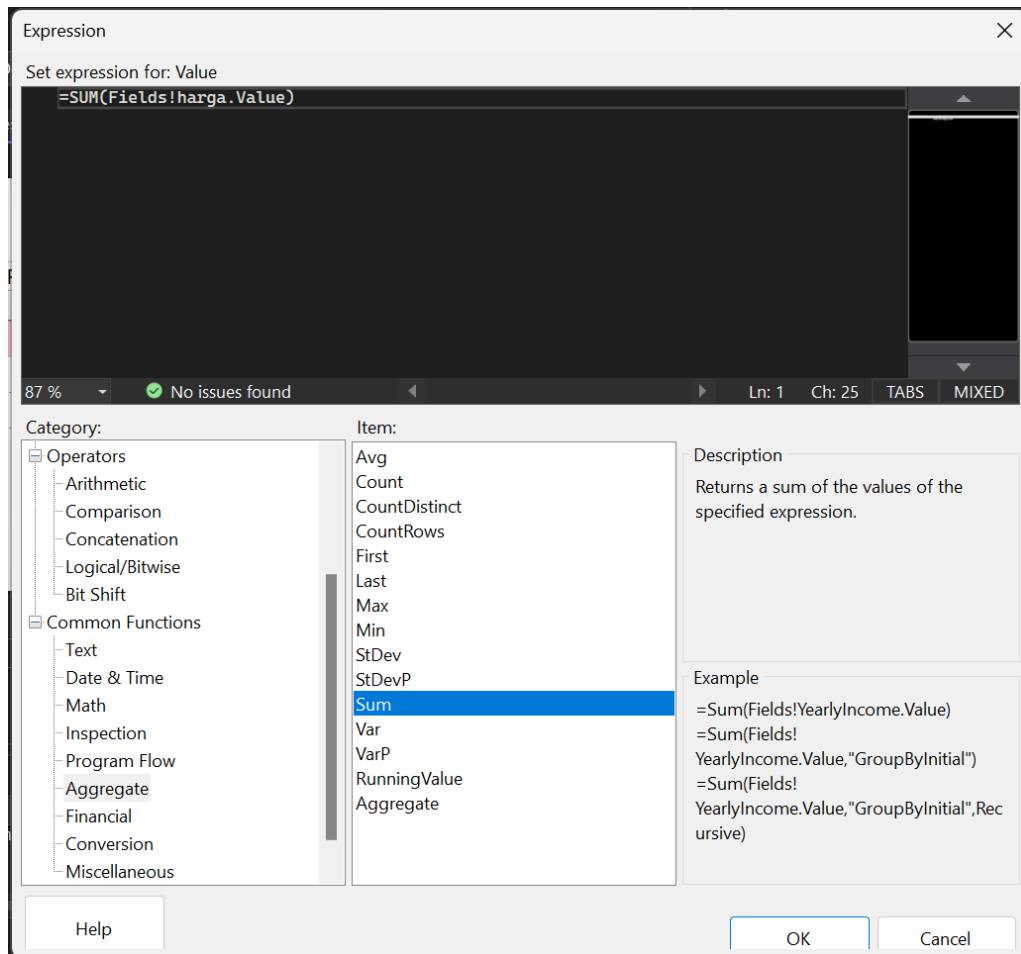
Expression

Set expression for: Value

=SUM(Fields!harga.Value)

87 %

No issues found

Ln: 1 Ch: 25 TABS MIXED

Category:

Operators
Arithmetic
Comparison
Concatenation
Logical/Bitwise
Bit Shift
Common Functions
Text
Date & Time
Math
Inspection
Program Flow
Aggregate
Financial
Conversion
Miscellaneous

Item:

Avg
Count
CountDistinct
CountRows
First
Last
Max
Min
StDev
StDevP
Sum
Var
VarP
RunningValue
Aggregate

Description

Returns a sum of the values of the specified expression.

Example

=Sum(Fields!YearlyIncome.Value)
=Sum(Fields!YearlyIncome.Value,"GroupByInitial")
=Sum(Fields!YearlyIncome.Value,"GroupByInitial",Recursive)

Help

OK

Cancel